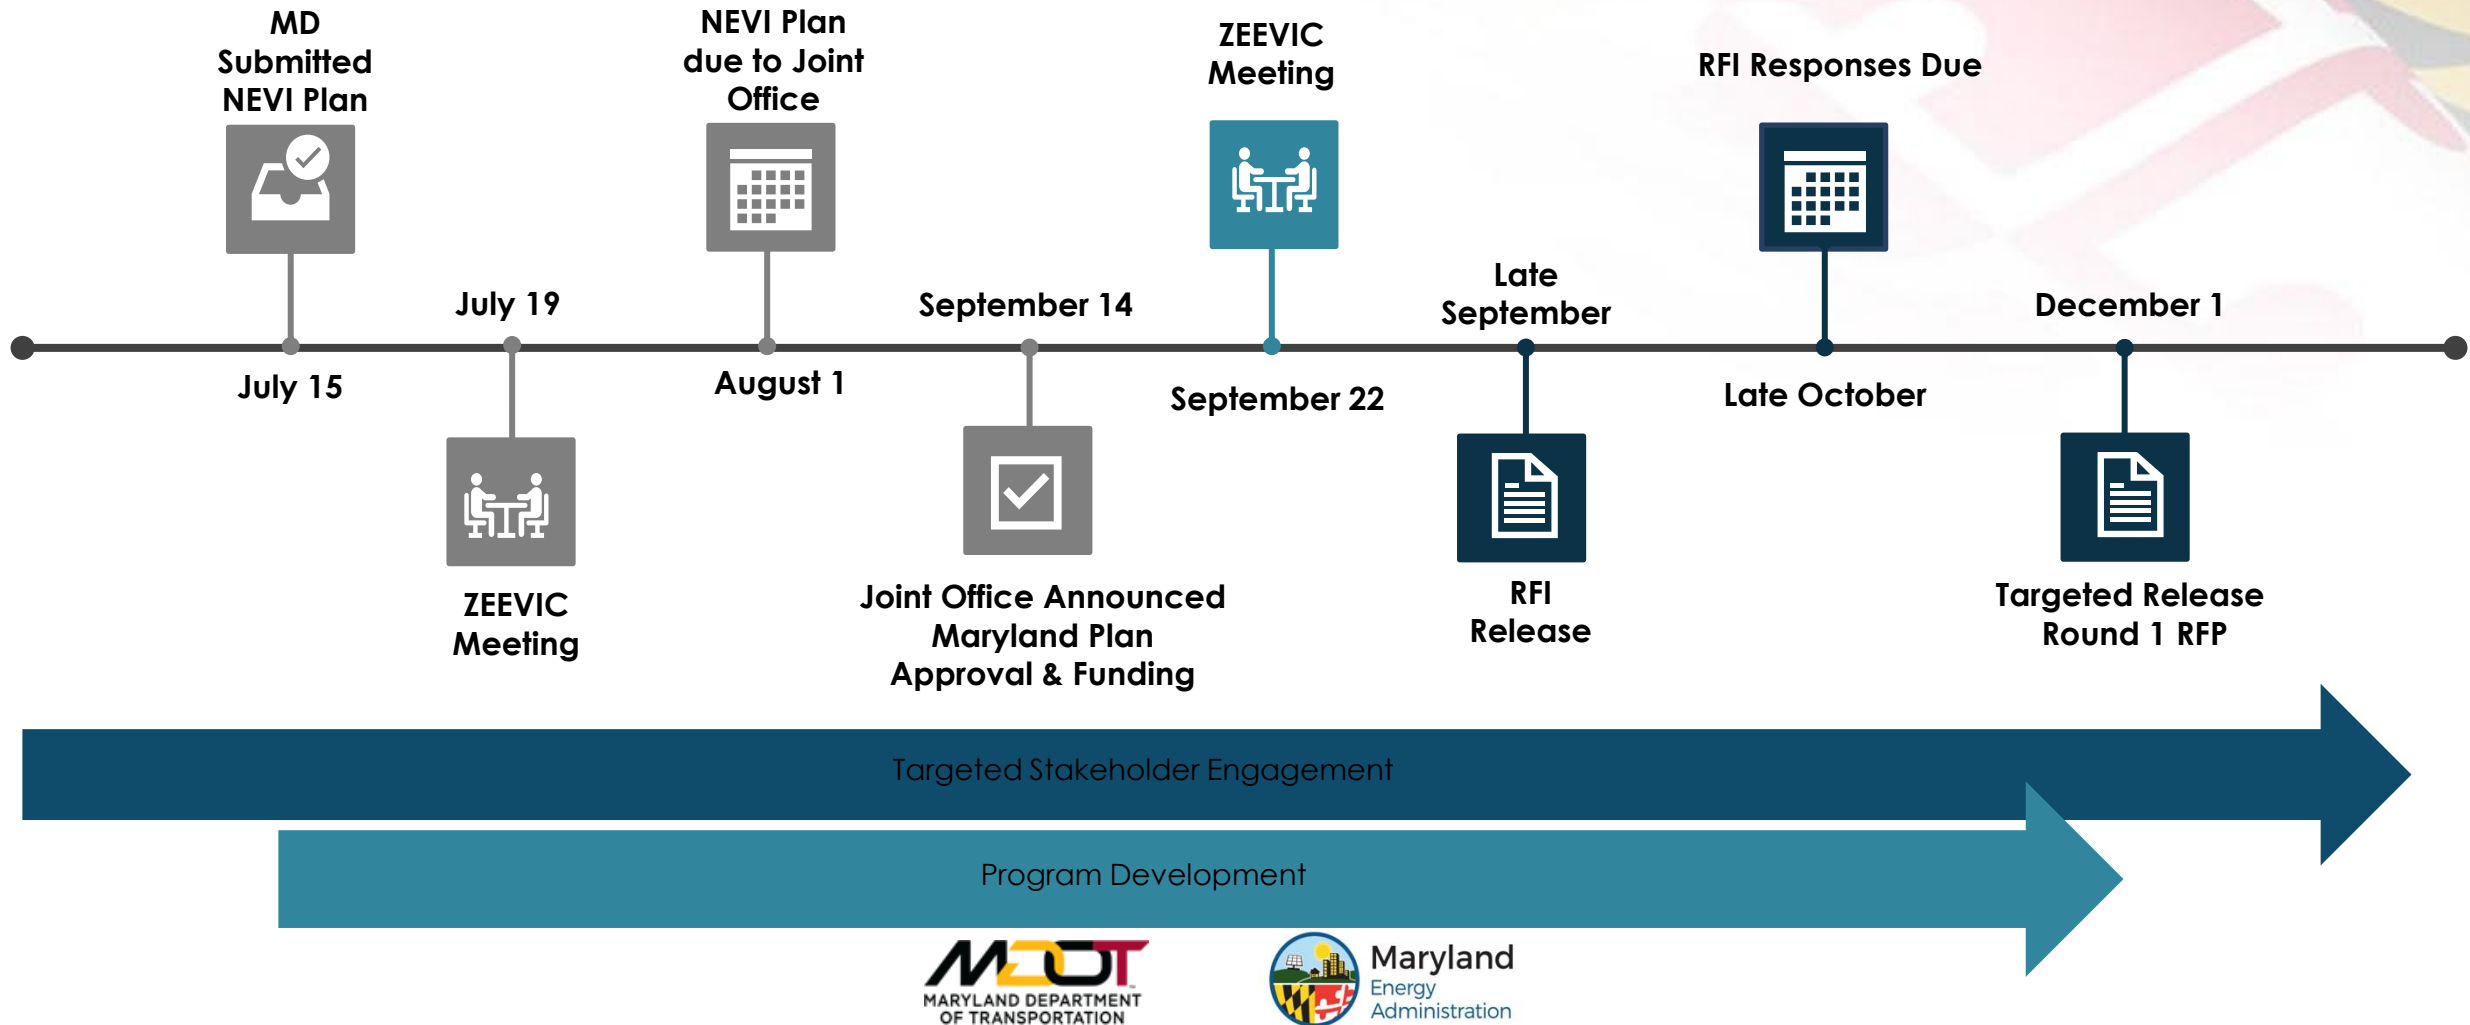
MD Submitted NEVI Plan

July 15

July 19

ZEEVIC Meeting

NEVI Plan due to Joint Office

August 1

September 14

Joint Office Announced Maryland Plan Approval & Funding

ZEEVIC Meeting

September 22

Late September

RFI Release

RFI Responses Due

Late October

December 1

Targeted Release Round 1 RFP

Targeted Stakeholder Engagement

Program Development

MDOT
MARYLAND DEPARTMENT OF TRANSPORTATION

Maryland Energy Administration